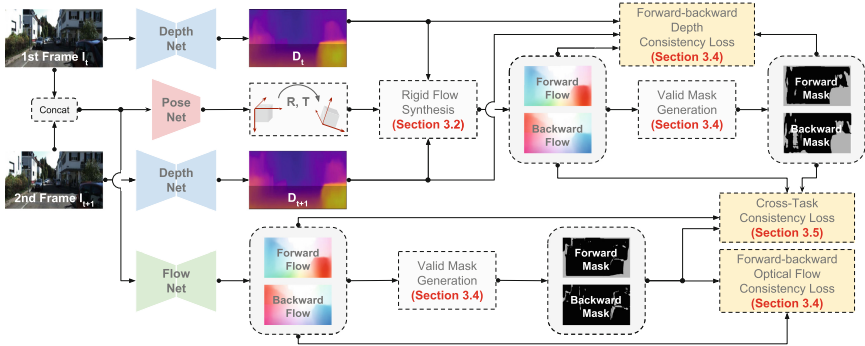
1st Frame $I_t$

Concat

2nd Frame $I_{t+1}$

Depth Net

Pose Net

Depth Net

Flow Net

$D_t$

R, T

$D_{t+1}$

Rigid Flow Synthesis (Section 3.2)

Forward Flow

Backward Flow

Valid Mask Generation (Section 3.4)

Forward Mask

Backward Mask

Forward-backward Depth Consistency Loss (Section 3.4)

Cross-Task Consistency Loss (Section 3.5)

Forward Flow

Backward Flow

Valid Mask Generation (Section 3.4)

Forward Mask

Backward Mask

Forward-backward Optical Flow Consistency Loss (Section 3.4)